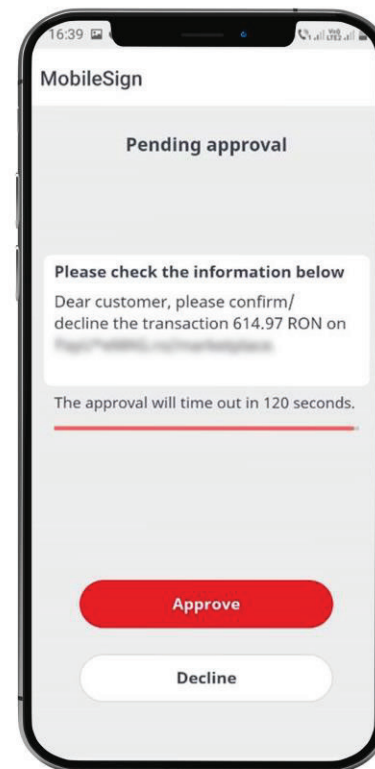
16:39

MobileSign

Pending approval

Please check the information below

Dear customer, please confirm/ decline the transaction 614.97 RON on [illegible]

The approval will time out in 120 seconds.

Approve

Decline